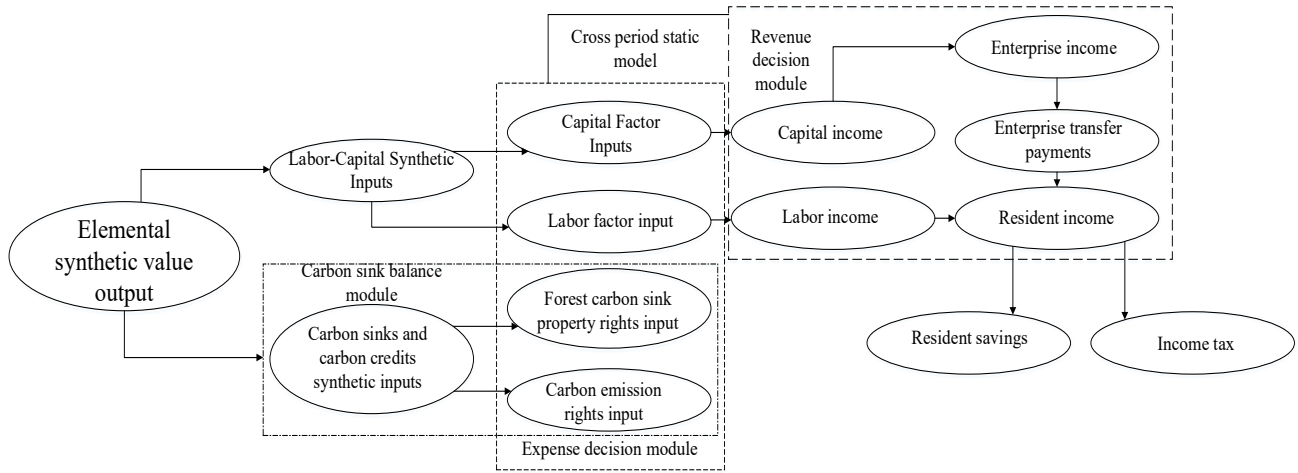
Cross period static model

Revenue decision module

Enterprise income

Capital Factor Inputs

Capital income

Enterprise transfer payments

Labor-Capital Synthetic Inputs

Labor factor input

Labor income

Resident income

Elemental synthetic value output

Carbon sink balance module

Carbon sinks and carbon credits synthetic inputs

Forest carbon sink property rights input

Carbon emission rights input

Resident savings

Income tax

Expense decision module